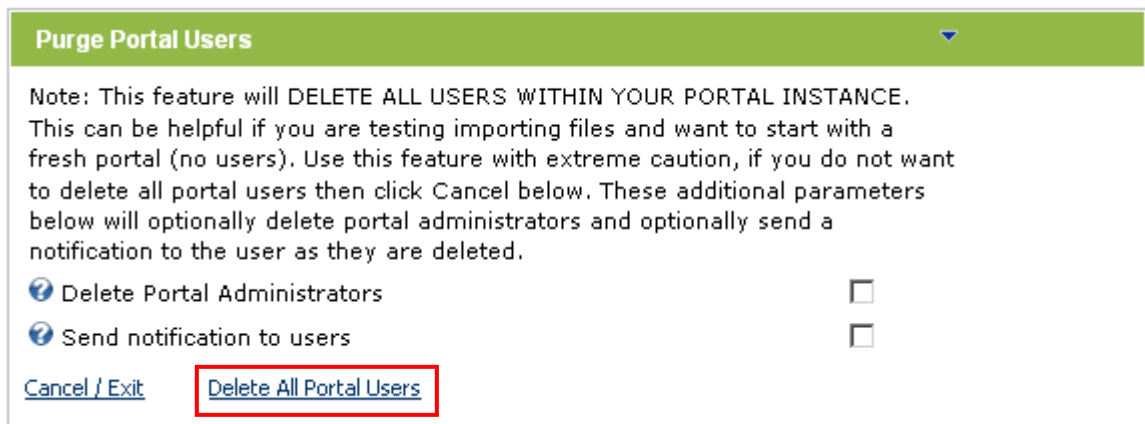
Purge Portal Users

Note: This feature will DELETE ALL USERS WITHIN YOUR PORTAL INSTANCE. This can be helpful if you are testing importing files and want to start with a fresh portal (no users). Use this feature with extreme caution, if you do not want to delete all portal users then click Cancel below. These additional parameters below will optionally delete portal administrators and optionally send a notification to the user as they are deleted.

Delete Portal Administrators

Send notification to users

Cancel / Exit

Delete All Portal Users